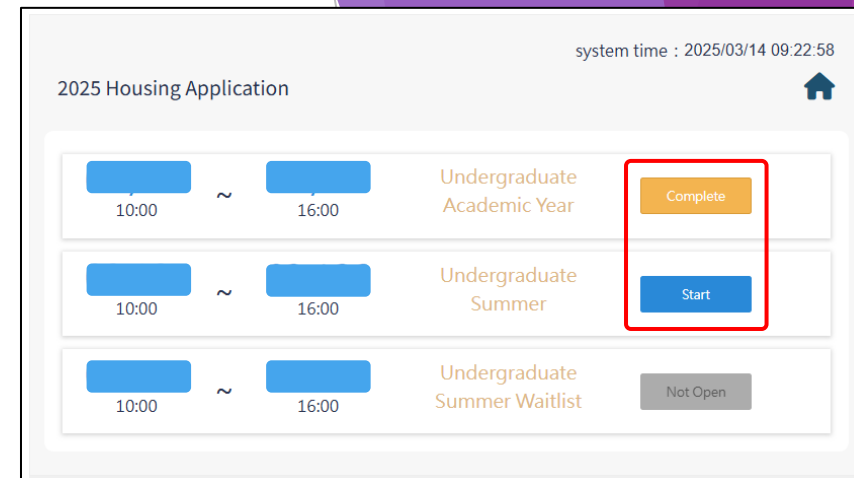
system time：2025/03/14 09:22:58

2025 Housing Application

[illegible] 10:00 ~ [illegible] 16:00 Undergraduate Academic Year Complete

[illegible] 10:00 ~ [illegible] 16:00 Undergraduate Summer Start

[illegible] 10:00 ~ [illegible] 16:00 Undergraduate Summer Waitlist Not Open